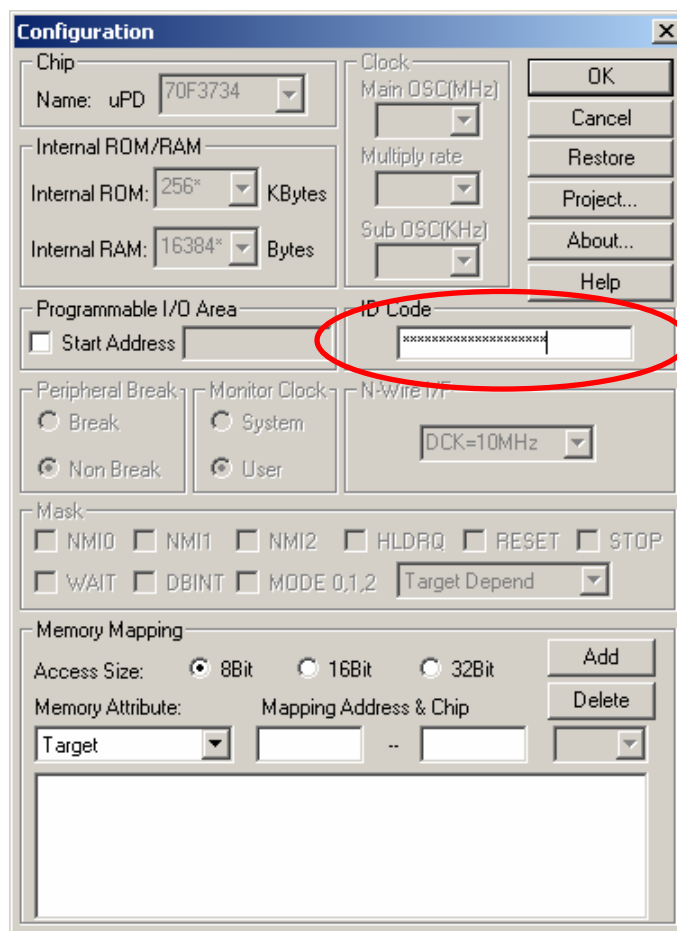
Configuration

Chip
Name: uPD 70F3734

Internal ROM/RAM
Internal ROM: 256* KBytes
Internal RAM: 16384* Bytes

Clock
Main OSC(MHz)
Multiply rate
Sub OSC(KHz)

OK
Cancel
Restore
Project...
About...
Help

Programmable I/O Area
Start Address

ID Code
********************

Peripheral Break
Break
Non Break

Monitor Clock
System
User

N-Wire I/F
DCK=10MHz

Mask
NMI0 NMI1 NMI2 HLDRQ RESET STOP
WAIT DBINT MODE 0,1,2 Target Depend

Memory Mapping
Access Size: 8Bit 16Bit 32Bit
Add
Delete
Memory Attribute: Mapping Address & Chip
Target --